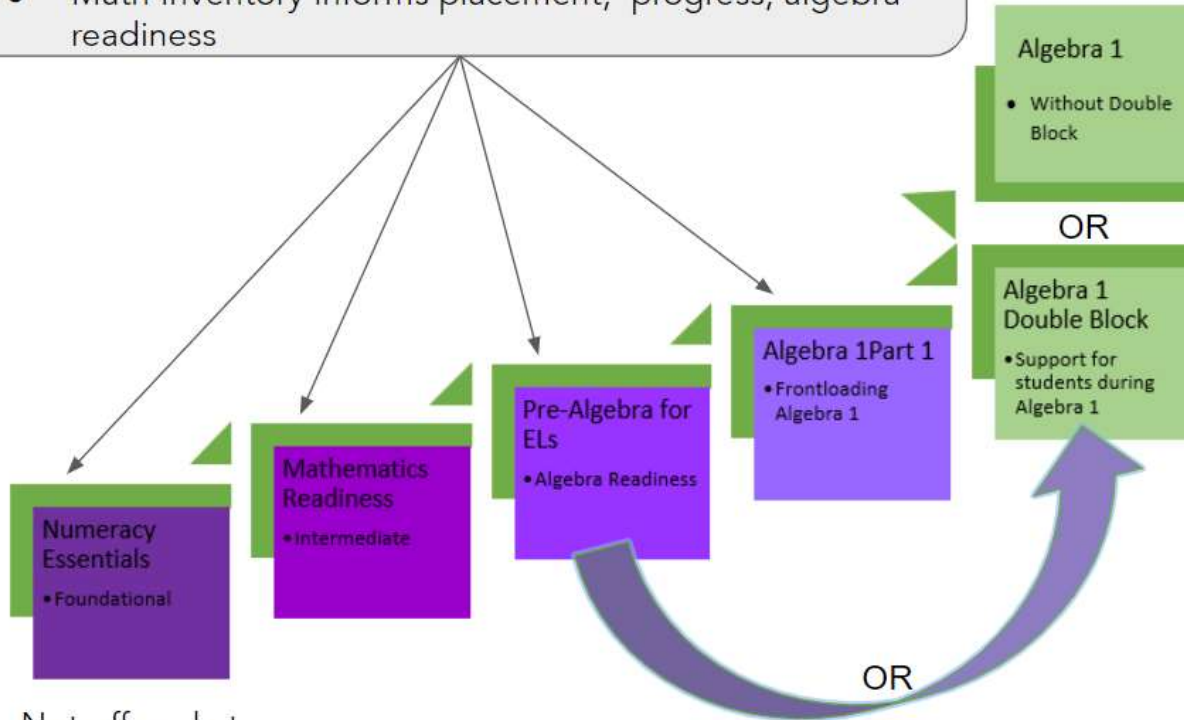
• Math Inventory informs placement, progress, algebra readiness

Algebra 1
• Without Double Block

OR

Algebra 1 Double Block
• Support for students during Algebra 1

Algebra 1Part 1
• Frontloading Algebra 1

Pre-Algebra for ELs
• Algebra Readiness

Mathematics Readiness
• Intermediate

Numeracy Essentials
• Foundational

OR

Not offered at